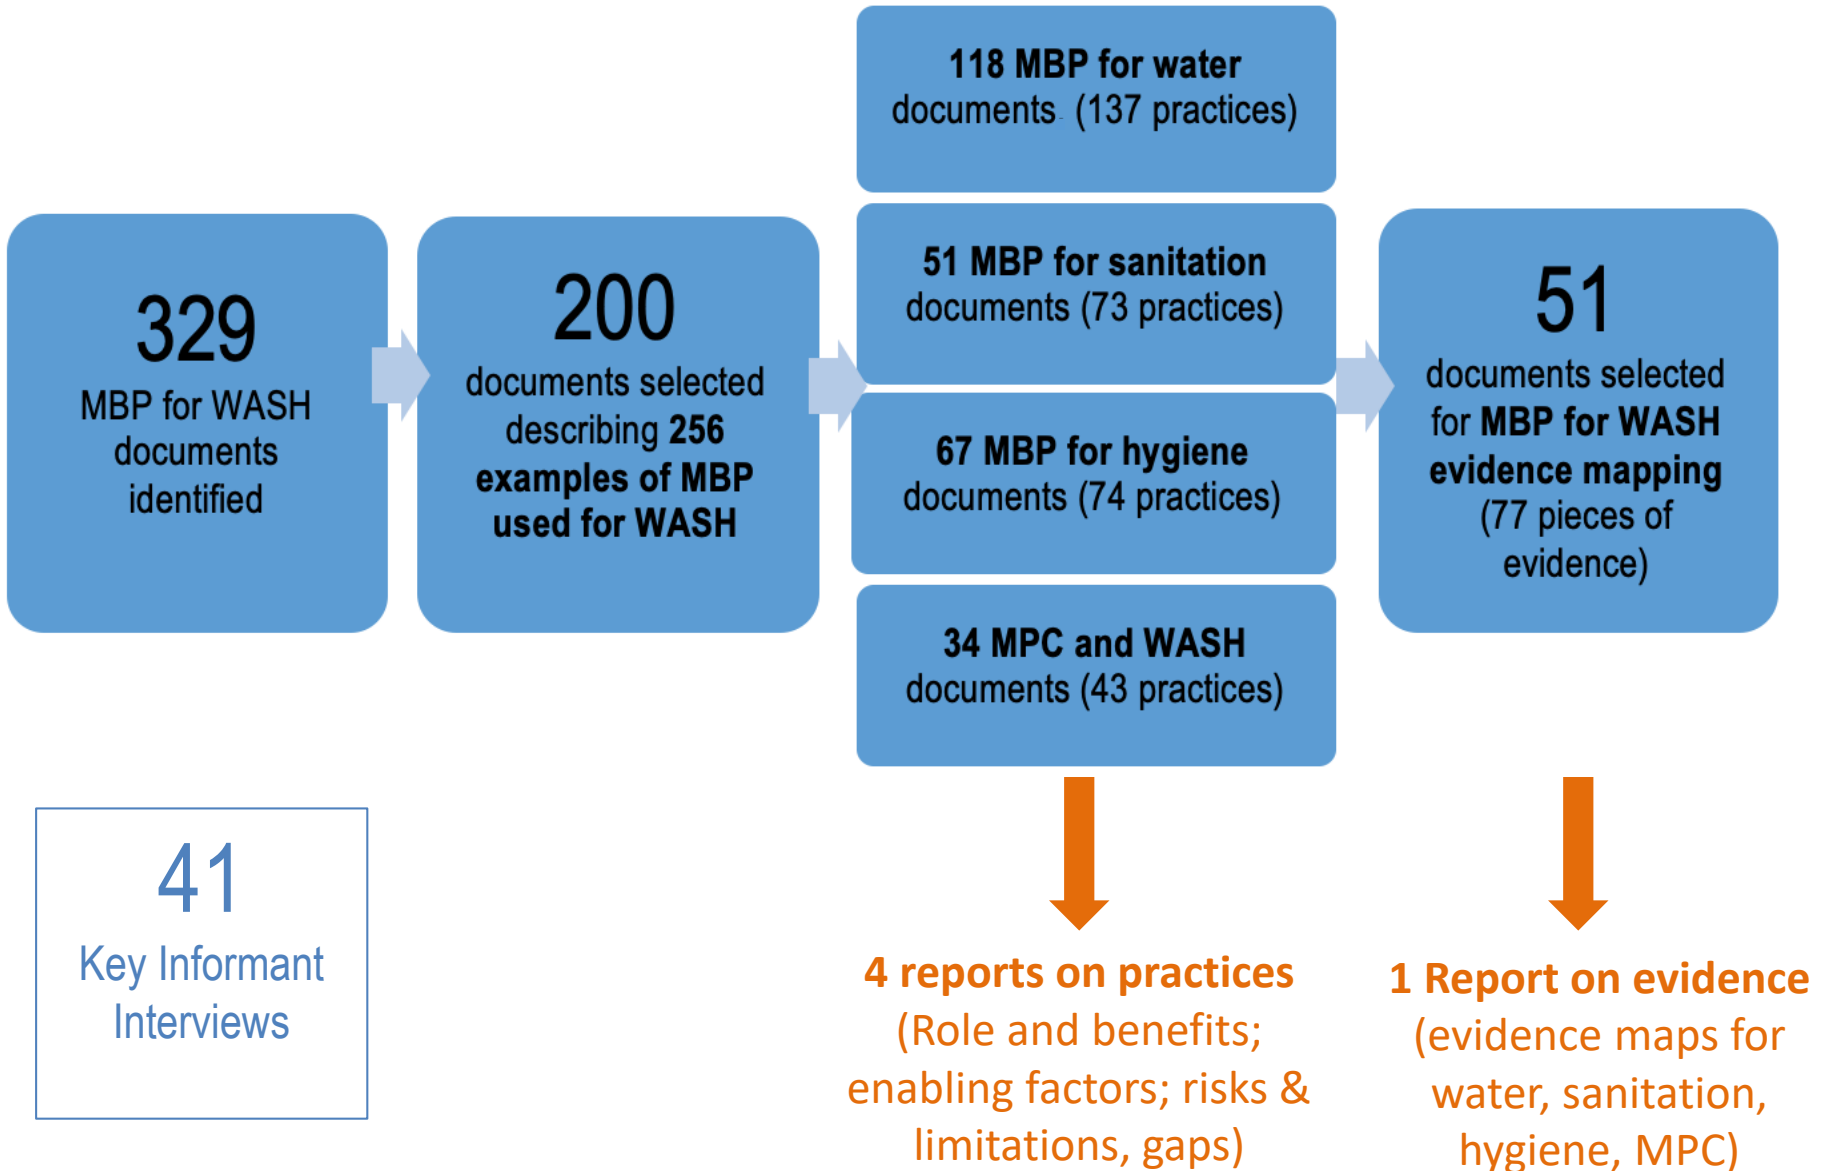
329
MBP for WASH documents identified

200
documents selected describing 256 examples of MBP used for WASH

118 MBP for water documents (137 practices)

51 MBP for sanitation documents (73 practices)

67 MBP for hygiene documents (74 practices)

34 MPC and WASH documents (43 practices)

51
documents selected for MBP for WASH evidence mapping (77 pieces of evidence)

41
Key Informant Interviews

4 reports on practices
(Role and benefits; enabling factors; risks & limitations, gaps)

1 Report on evidence
(evidence maps for water, sanitation, hygiene, MPC)